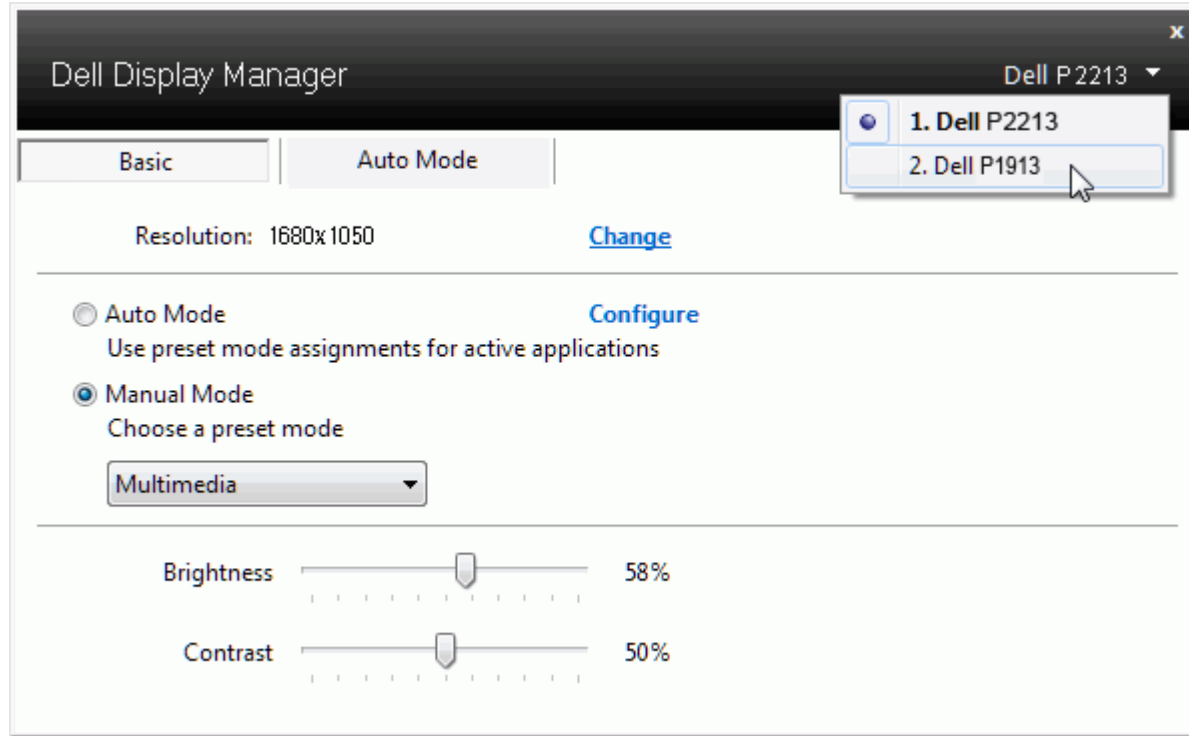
x

Dell Display Manager

Dell P2213

1. Dell P2213

2. Dell P1913

Basic

Auto Mode

Resolution: 1680x1050

Change

Auto Mode

Configure

Use preset mode assignments for active applications

Manual Mode

Choose a preset mode

Multimedia

Brightness

58%

Contrast

50%